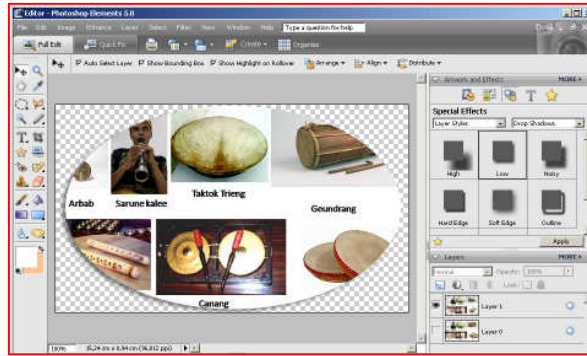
Editor - Photoshop Elements 5.0

File Edit Image Enhance Layer Select Filter View Window Help Type a question for help

Full Edit Quick Fix Create Organize

Auto Select Layer Show Bounding Box Show Highlight on Rollover Arrange Align Distribute

Artwork and Effects MORE

Special Effects

Layer Styles Drop Shadows

High Low Noisy

Hard Edge Soft Edge Outline

Apply

Layers MORE

Normal Opacity: 100%

Lock:

Layer 1

Layer 0

Arbab

Sarune kalee

Taktok Trieng

Geundrang

Canang

100% 16,24 cm x 8,94 cm (96,012 ppi)